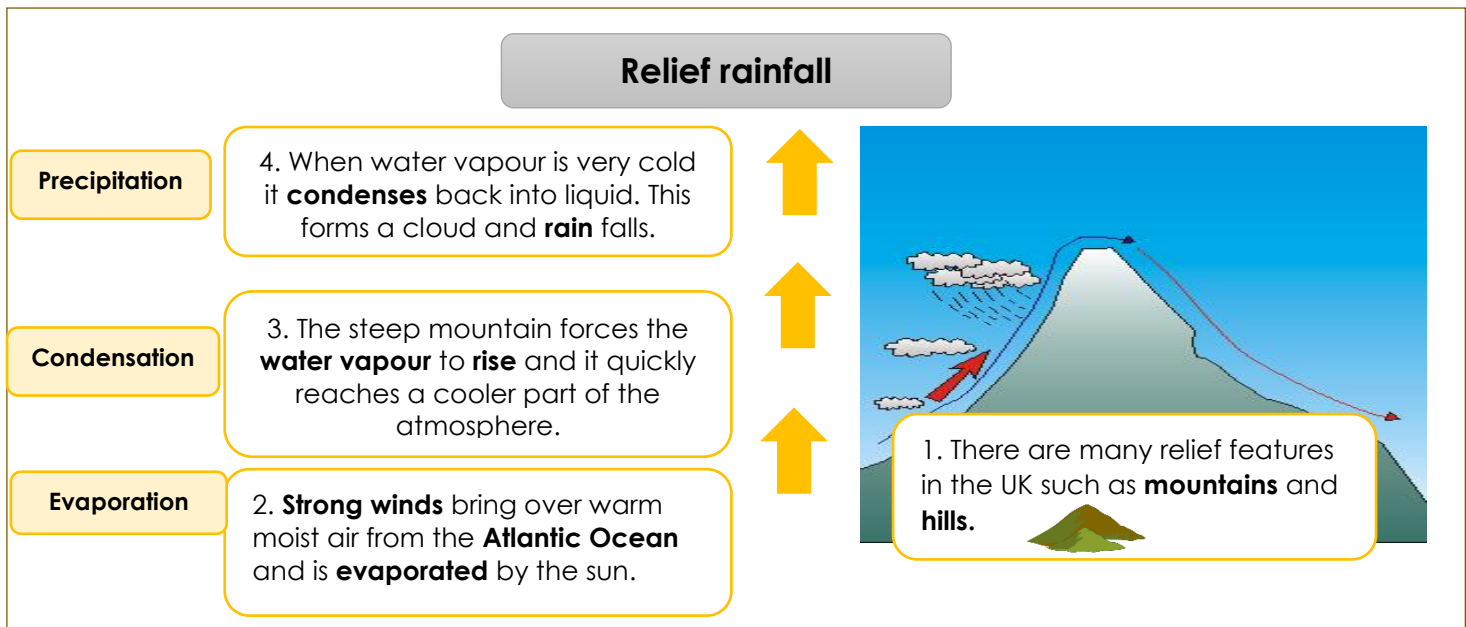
Relief rainfall

Precipitation

4. When water vapour is very cold it **condenses** back into liquid. This forms a cloud and **rain** falls.

Condensation

3. The steep mountain forces the **water vapour** to **rise** and it quickly reaches a cooler part of the atmosphere.

Evaporation

2. **Strong winds** bring over warm moist air from the **Atlantic Ocean** and is **evaporated** by the sun.

1. There are many relief features in the UK such as **mountains** and **hills.**